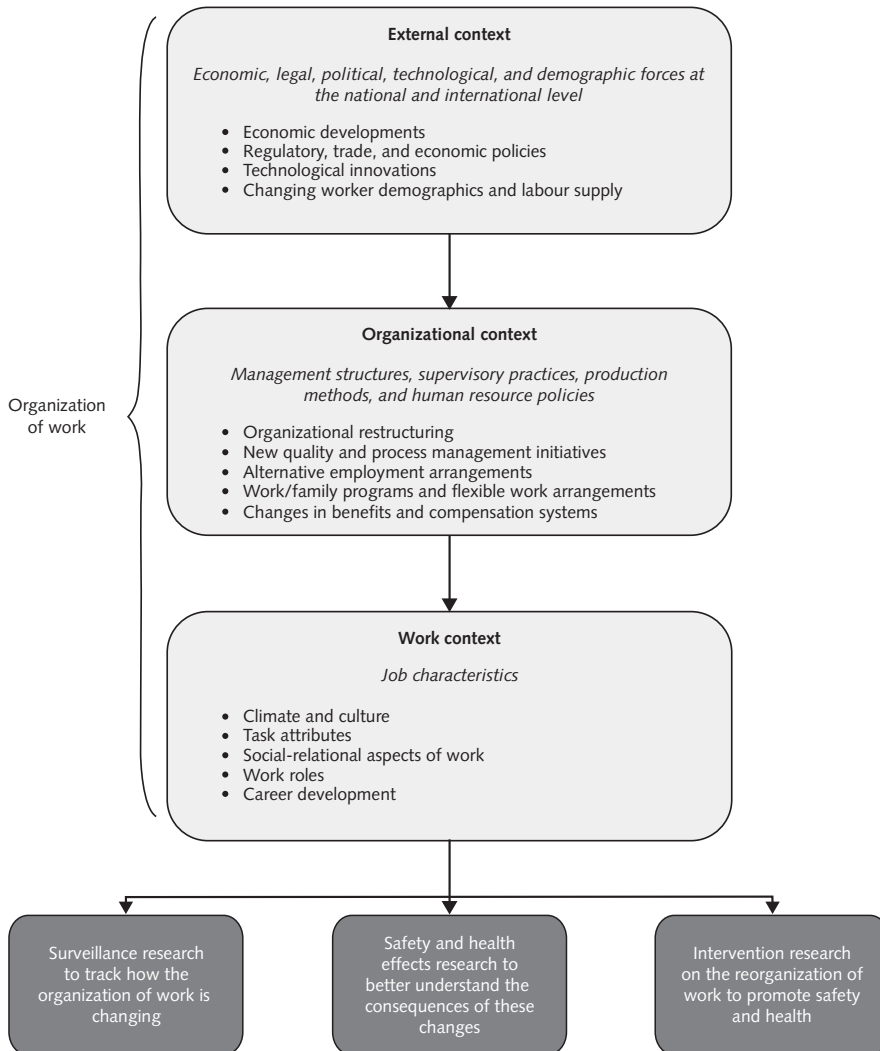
Organization of work

**External context**

*Economic, legal, political, technological, and demographic forces at the national and international level*

- Economic developments
- Regulatory, trade, and economic policies
- Technological innovations
- Changing worker demographics and labour supply

**Organizational context**

*Management structures, supervisory practices, production methods, and human resource policies*

- Organizational restructuring
- New quality and process management initiatives
- Alternative employment arrangements
- Work/family programs and flexible work arrangements
- Changes in benefits and compensation systems

**Work context**

*Job characteristics*

- Climate and culture
- Task attributes
- Social-relational aspects of work
- Work roles
- Career development

Surveillance research to track how the organization of work is changing

Safety and health effects research to better understand the consequences of these changes

Intervention research on the reorganization of work to promote safety and health